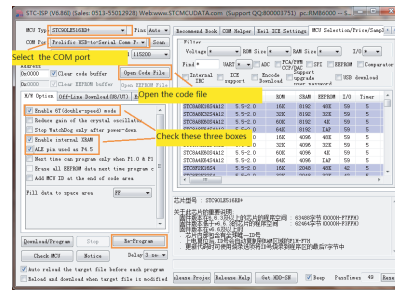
STC-ISP (V6.86) (Sales: 0513-55012928) Web:www.STCMCUDATA.com (Support QQ:800003751) pc:RMB6000

MCU Type STC90LE516RD+ Pins Auto

COM Port Prolific USB-to-Serial Comm P Scan

Select the COM port

Max Baud 115200

Address

00000 Clear code buffer Open Code File

00000 Clear EEPROM buffer

Open the code file

H/W Option Offline Download/USB-CDC

Enable 6T(double-speed) mode

Reduce gain of the crystal oscillator

Stop Watchdog only after power-down

Enable internal XRAM

ALE pin used as P4.5

Check these three boxes

Next time can program only when P1.0 & P1.1

Erase all EEPROM data next time program code

Add MCU ID at the end of code

Fill data to space area FF

Download/Program Stop Re-Program

Check MCU Notice Delay 3 sec

Auto reload the target file before each program

Reload and download when target file is modified

Recommend Tool COM Helper Keil ICE Settings MCU Selection/Price/Sample

Filter

Voltage ROM Size RAM Size

Find UART ADC PCA/PWM CCP/PWM SPI EEPROM Comparator

Internal IRC ICE support Encode Download Support upgrade HID download

| MCU | | | | ROM | RAM | EEPROM | I/O | Timer |
|---|---|---|---|---|---|---|---|---|
| STC89C51RC | | 5.5-2.0 | | 16K | 8192 | 48K | 59 | 5 |
| STC89C52RC | | 5.5-2.0 | | 32K | 8192 | 32K | 59 | 5 |
| STC89C54RD+ | | 5.5-2.0 | | 56K | 8192 | 8K | 59 | 5 |
| STC89C58RD+ | | 5.5-2.0 | | 64K | 8192 | IAP | 59 | 5 |
| | | 5.5-2.0 | | 16K | 4096 | 45K | 59 | 5 |
| | | 5.5-2.0 | | 32K | 4096 | 32K | 59 | 5 |
| | | 5.5-2.0 | | 56K | 4096 | 8K | 59 | 5 |
| | | 5.5-2.0 | | 64K | 4096 | IAP | 59 | 5 |
| | | 5.5-2.0 | | 16K | 2048 | 45K | 42 | 5 |

芯片型号 : STC90LE516RD+

Beep PassTimes 49 Reset

Release Project Release Help Get HDD-SN